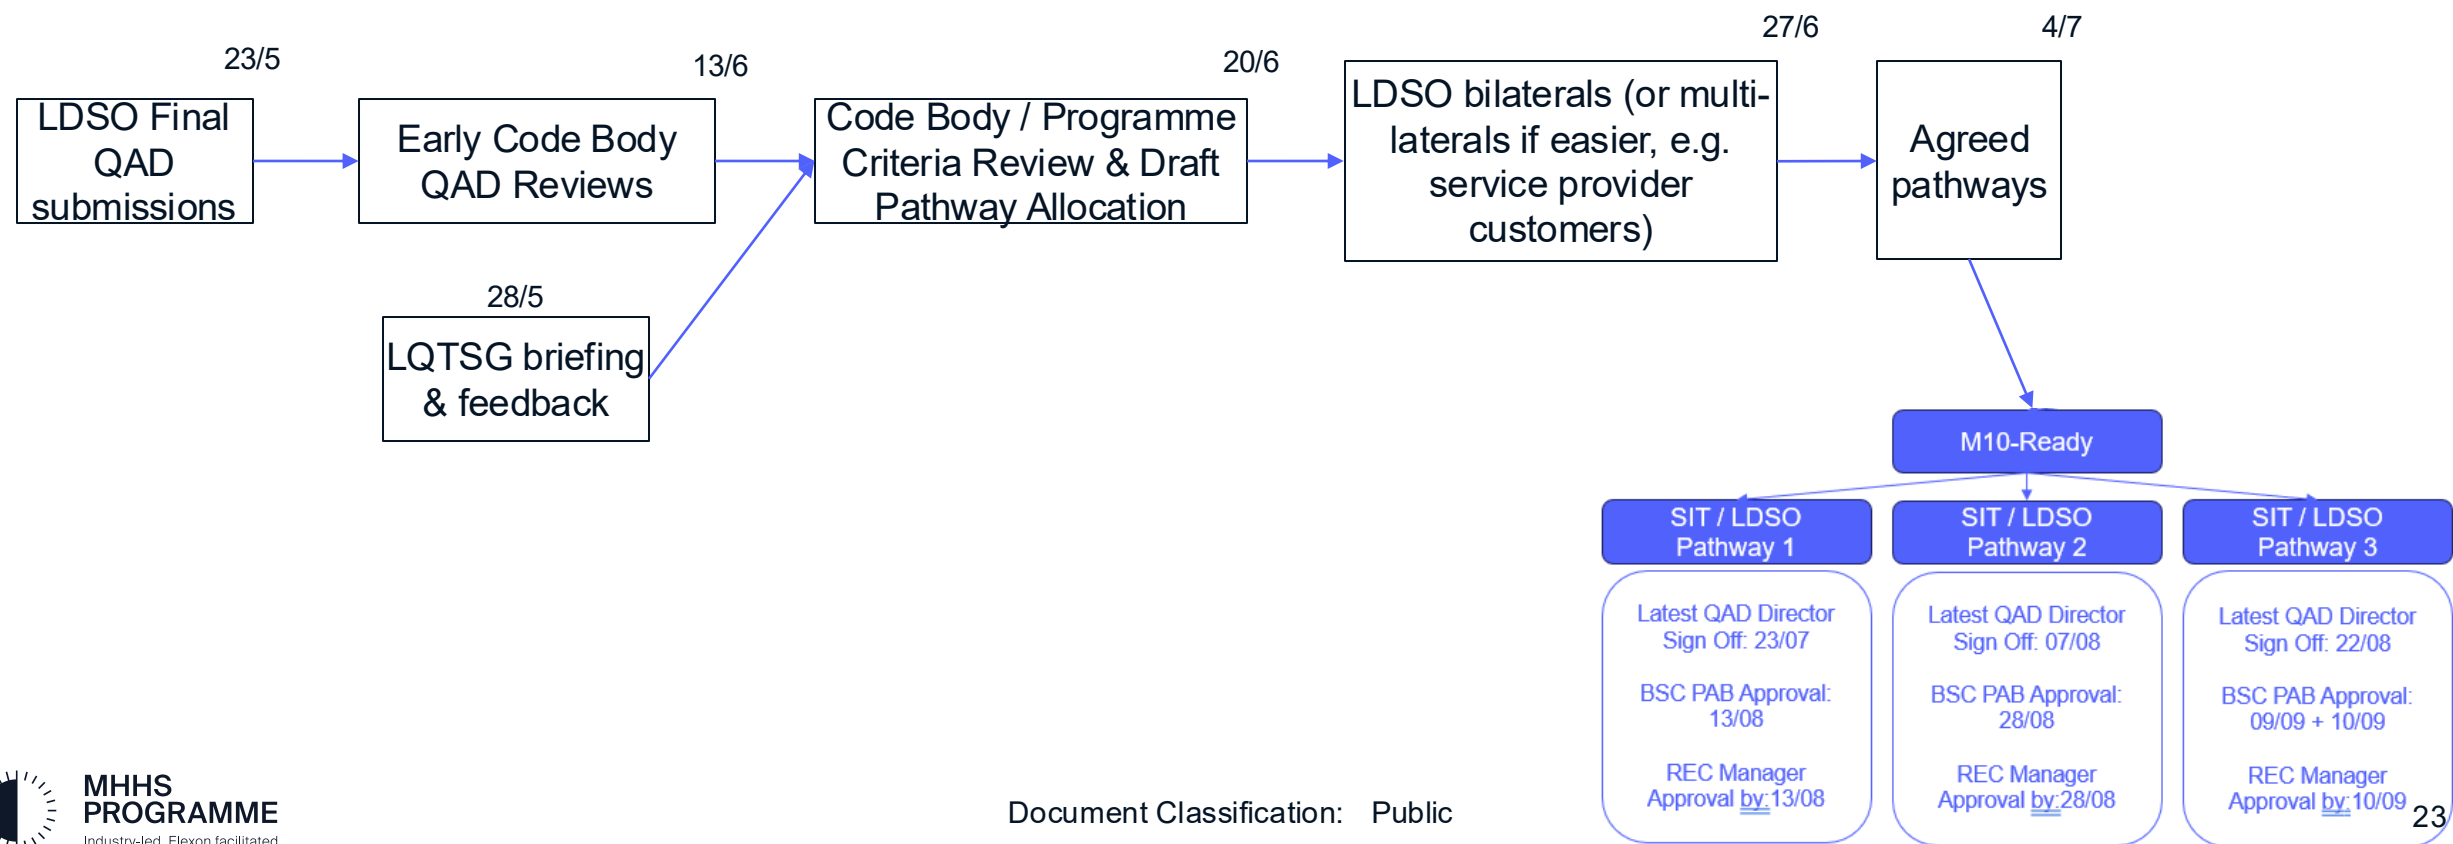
23/5

LDSO Final QAD submissions

13/6

Early Code Body QAD Reviews

20/6

Code Body / Programme Criteria Review & Draft Pathway Allocation

27/6

LDSO bilaterals (or multi-laterals if easier, e.g. service provider customers)

4/7

Agreed pathways

28/5

LQTSG briefing & feedback

M10-Ready

SIT / LDSO Pathway 1

Latest QAD Director Sign Off: 23/07

BSC PAB Approval: 13/08

REC Manager Approval by:13/08

SIT / LDSO Pathway 2

Latest QAD Director Sign Off: 07/08

BSC PAB Approval: 28/08

REC Manager Approval by:28/08

SIT / LDSO Pathway 3

Latest QAD Director Sign Off: 22/08

BSC PAB Approval: 09/09 + 10/09

REC Manager Approval by:10/09

MHHS PROGRAMME
Industry-led, Elexon facilitated

Document Classification: Public

23